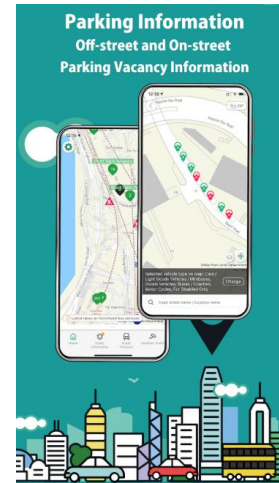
Parking Information
Off-street and On-street
Parking Vacancy Information

Selected Vehicle type on map: Cars / Light Goods Vehicles / Minibuses, Goods Vehicles, Buses / Coaches, Motor Cycles / For Disabled Only
Change

Input street name / location name

Home
Traffic Information
Public Transport
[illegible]